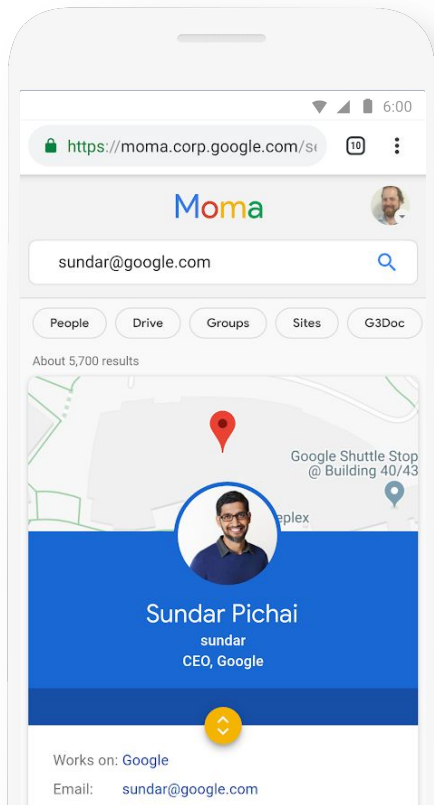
6:00

https://moma.corp.google.com/s

10

Moma

sundar@google.com

People
Drive
Groups
Sites
G3Doc

About 5,700 results

Google Shuttle Stop @ Building 40/43

eplex

Sundar Pichai
sundar
CEO, Google

Works on: Google
Email: sundar@google.com